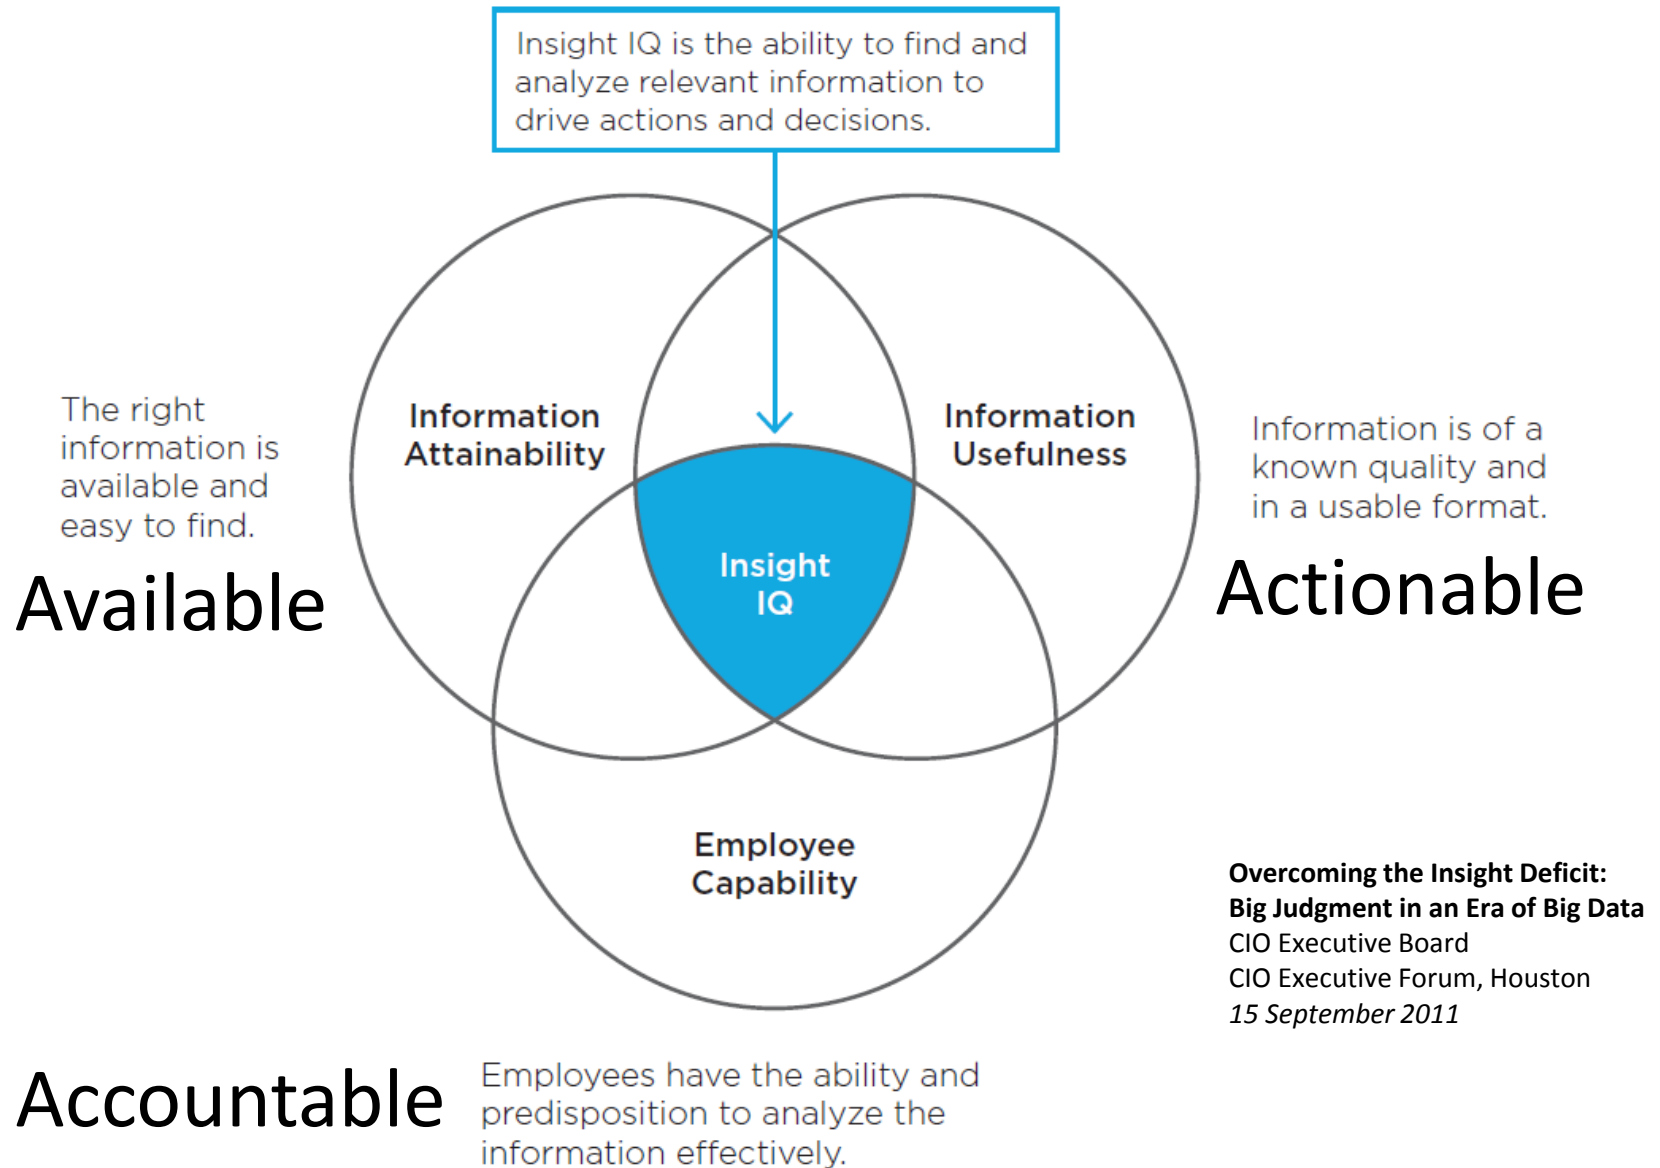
Insight IQ is the ability to find and analyze relevant information to drive actions and decisions.

The right information is available and easy to find.

Available

Information Attainability

Information Usefulness

Information is of a known quality and in a usable format.

Actionable

Insight IQ

Employee Capability

**Overcoming the Insight Deficit: Big Judgment in an Era of Big Data**
CIO Executive Board
CIO Executive Forum, Houston
*15 September 2011*

Accountable

Employees have the ability and predisposition to analyze the information effectively.